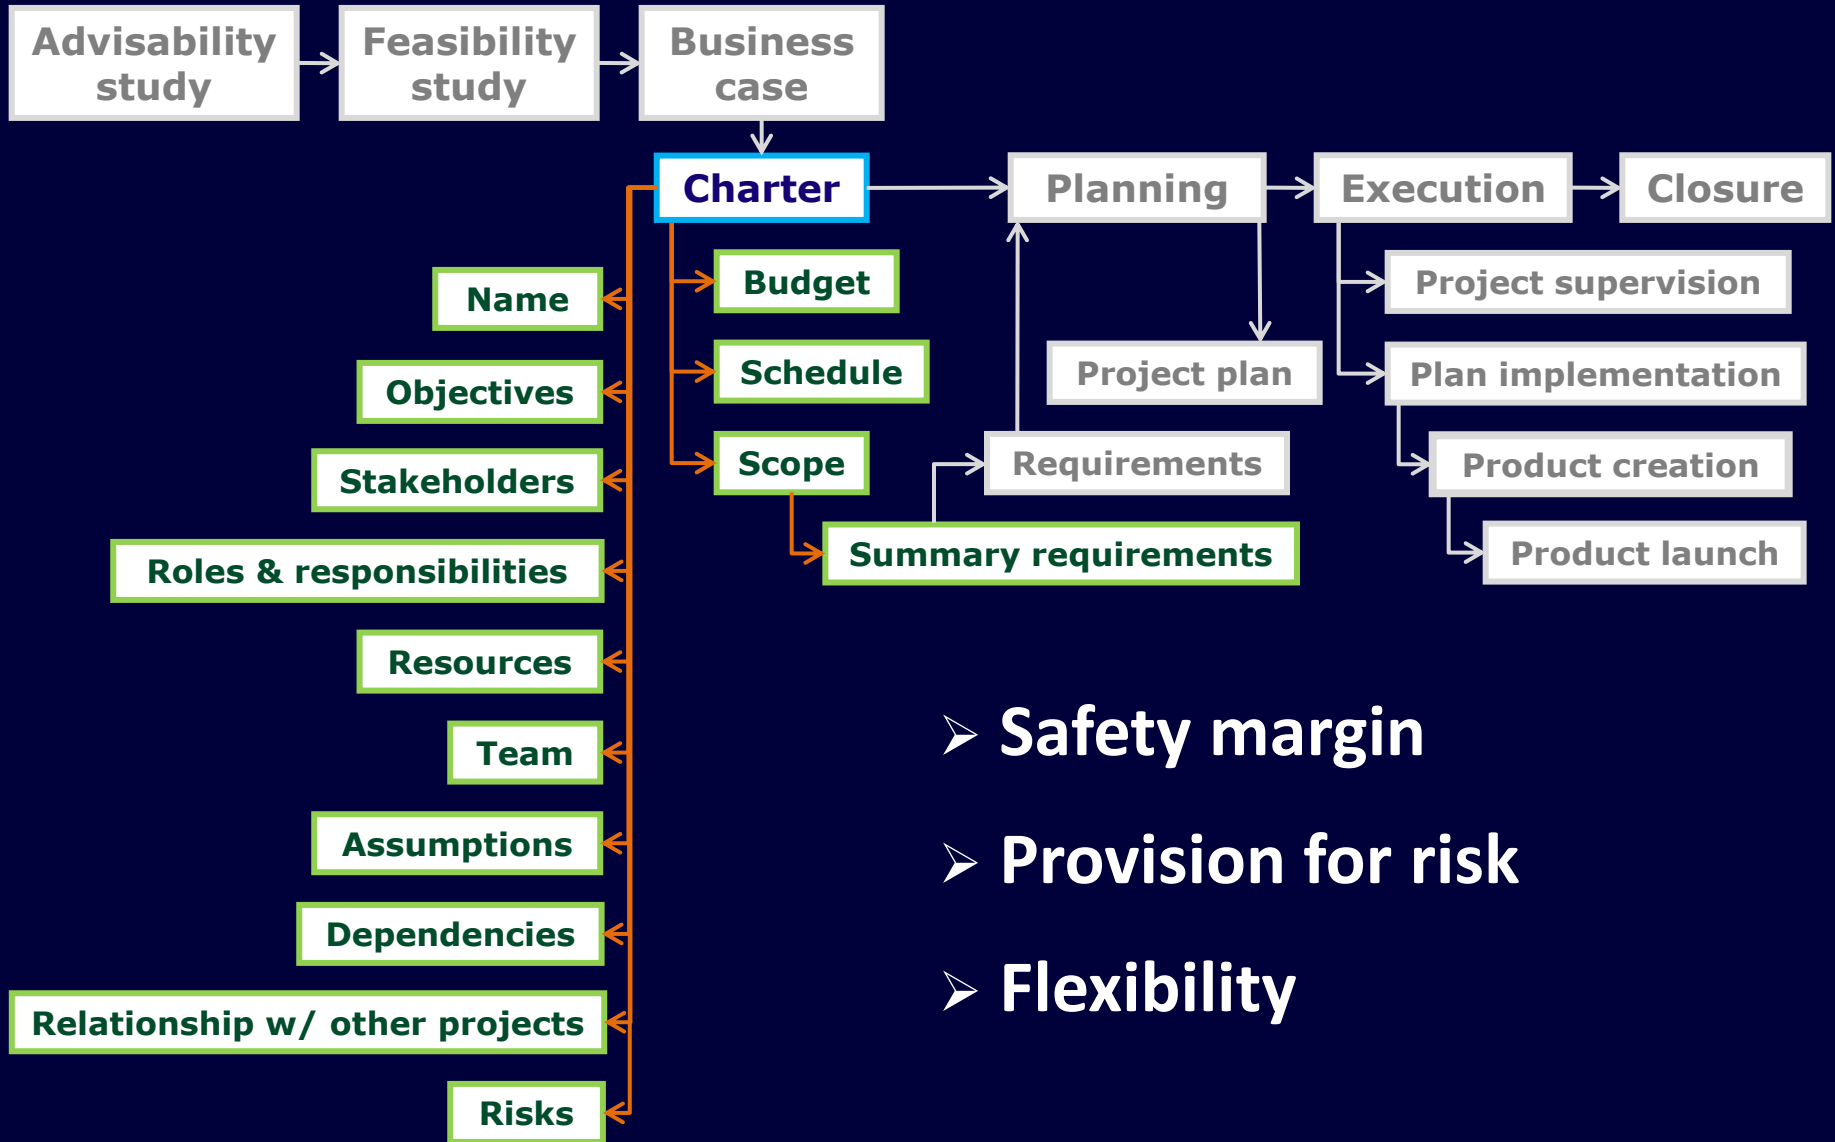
Advisability study

Feasibility study

Business case

Charter

Planning

Execution

Closure

Budget

Schedule

Scope

Summary requirements

Requirements

Project plan

Project supervision

Plan implementation

Product creation

Product launch

Name

Objectives

Stakeholders

Roles & responsibilities

Resources

Team

Assumptions

Dependencies

Relationship w/ other projects

Risks

➢ Safety margin

➢ Provision for risk

➢ Flexibility